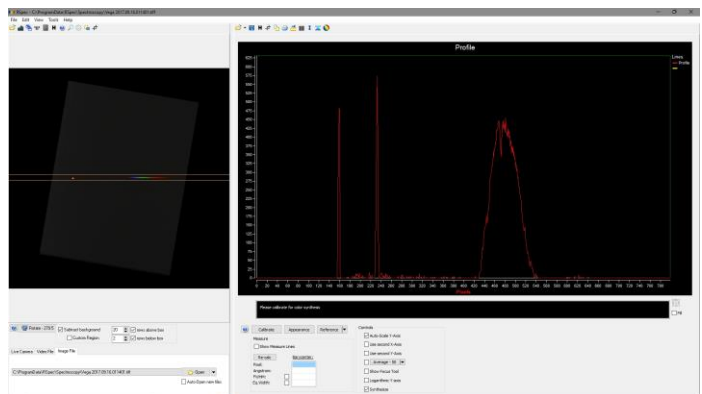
File Edit View Tools Help

Profile

Lines
Profile

Pixels

Please calibrate for color synthesis

Rotate -270.5
Subtract background
Custom Region
rows above line
rows below line

Live Camera Video File Image File

Open
Auto Open new files

Calibrate Appearance Reference

Measure
Show Measure Lines

Controls
Auto-Scale Y-Axis
Use second X-Axis
Use second Y-Axis
Average
Show Focus Tool
Logarithmic Y axis
Synthesize